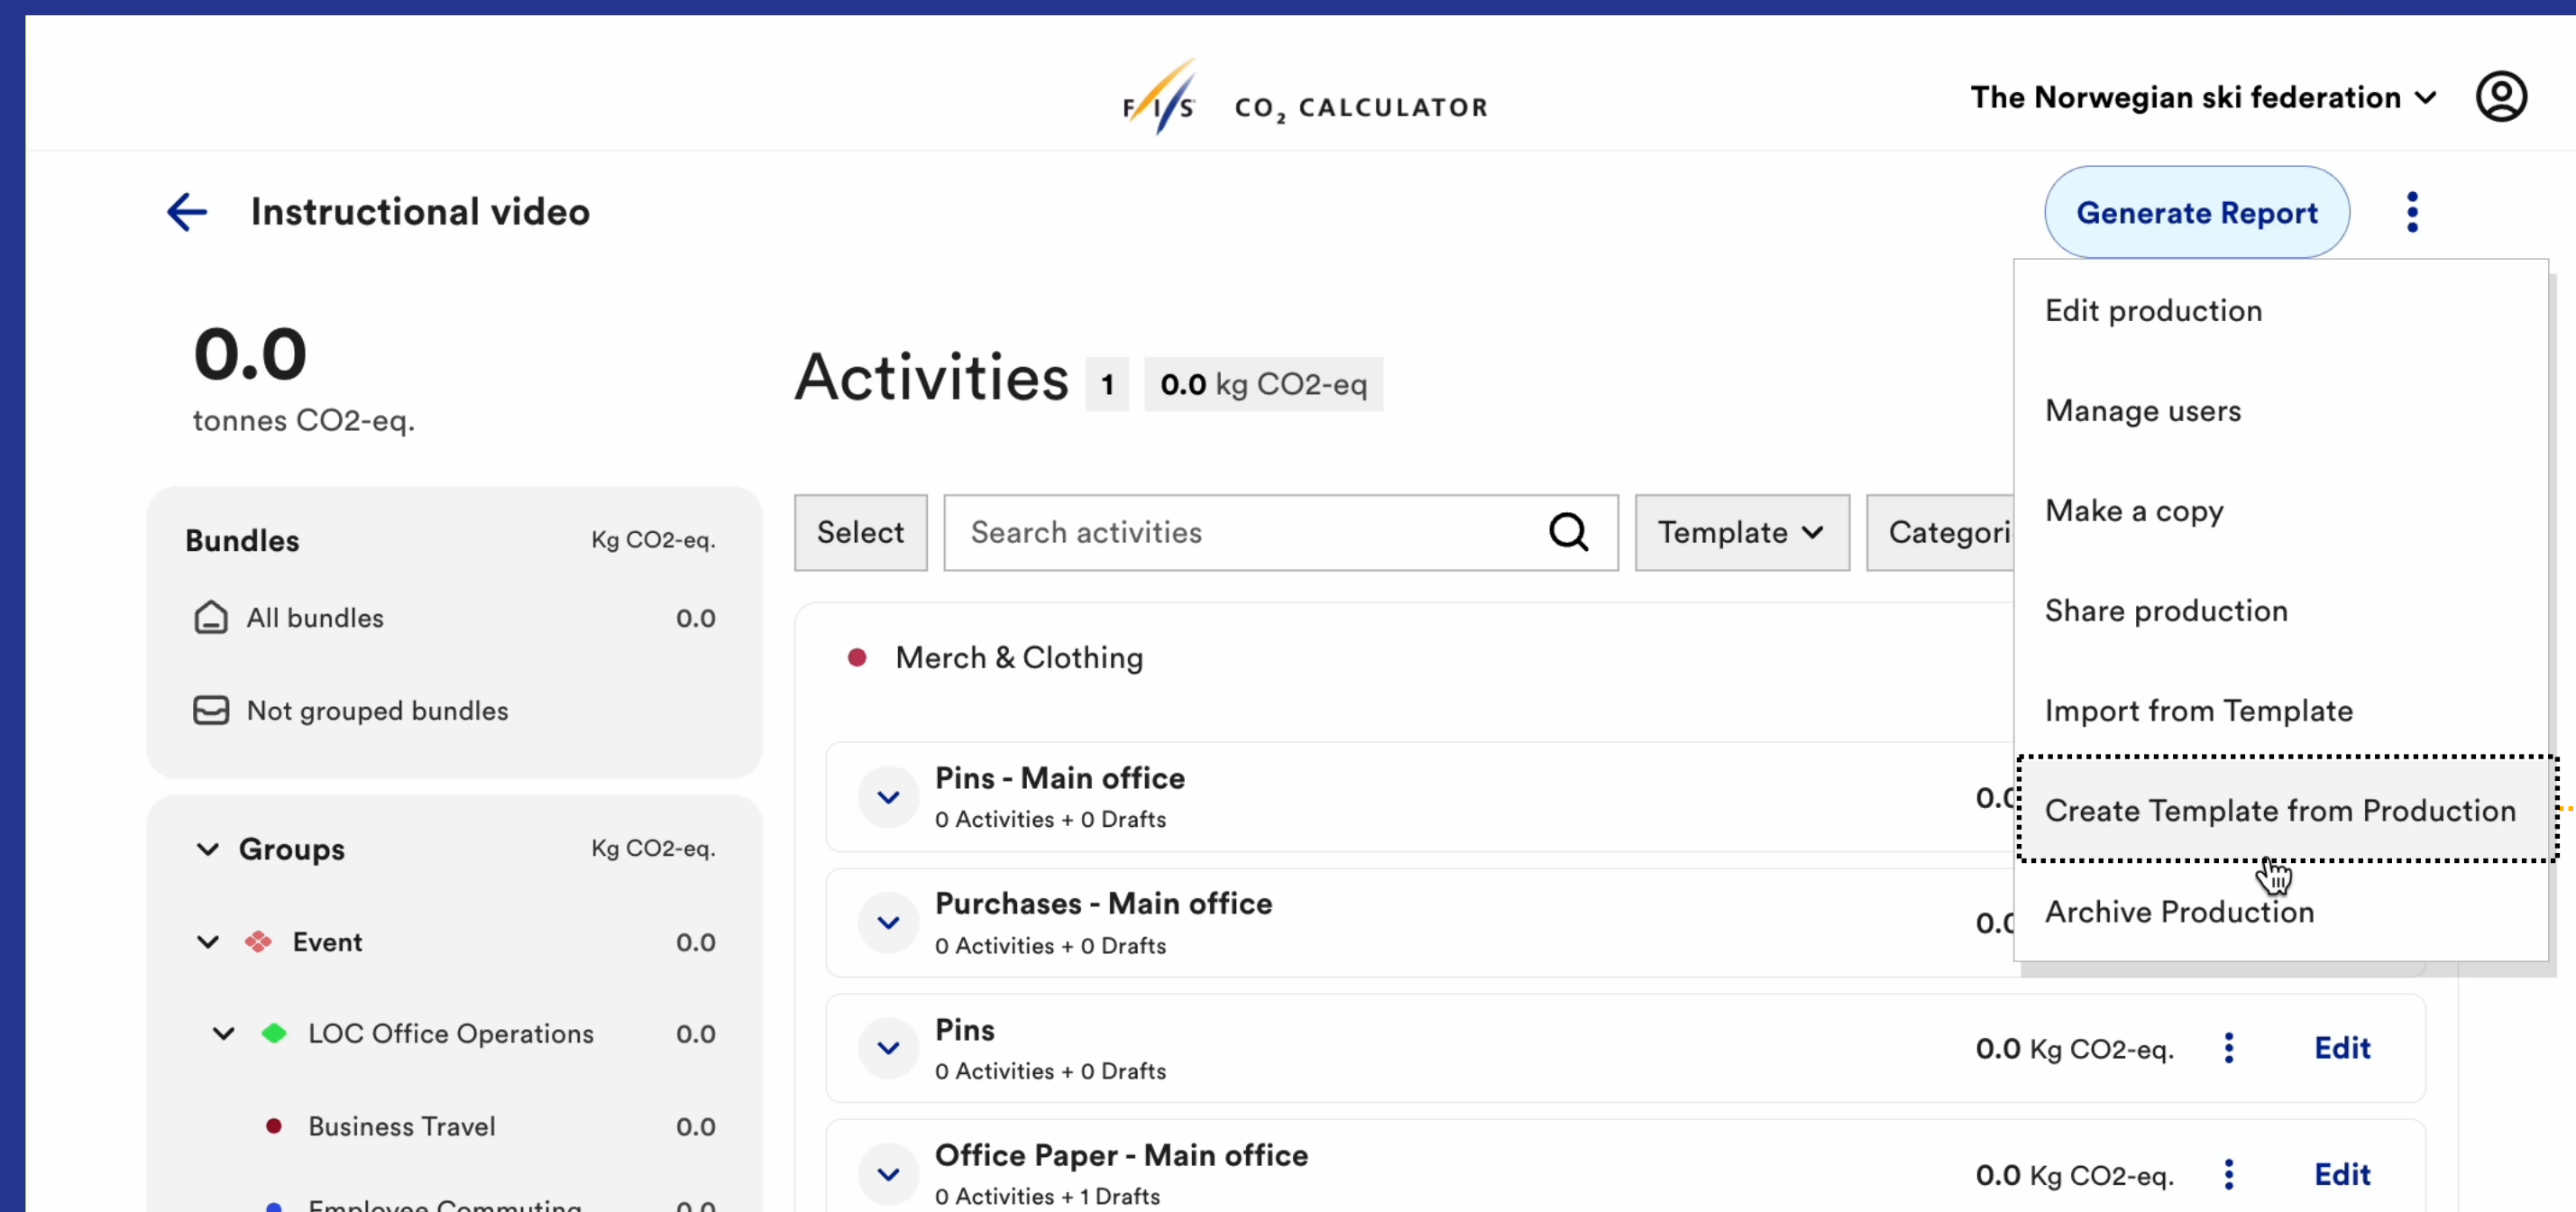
FIS $CO_2$ CALCULATOR

The Norwegian ski federation

Instructional video

Generate Report

Edit production

Manage users

Make a copy

Share production

Import from Template

Create Template from Production

Archive Production

0.0
tonnes CO2-eq.

Activities 1 0.0 kg CO2-eq

Bundles Kg CO2-eq.

All bundles 0.0

Not grouped bundles

Groups Kg CO2-eq.

Event 0.0

LOC Office Operations 0.0

Business Travel 0.0

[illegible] 0.0

Select Search activities Template Categori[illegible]

Merch & Clothing

Pins - Main office
0 Activities + 0 Drafts 0.0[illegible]

Purchases - Main office
0 Activities + 0 Drafts 0.0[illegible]

Pins
0 Activities + 0 Drafts 0.0 Kg CO2-eq. Edit

Office Paper - Main office
0 Activities + 1 Drafts 0.0 Kg CO2-eq. Edit